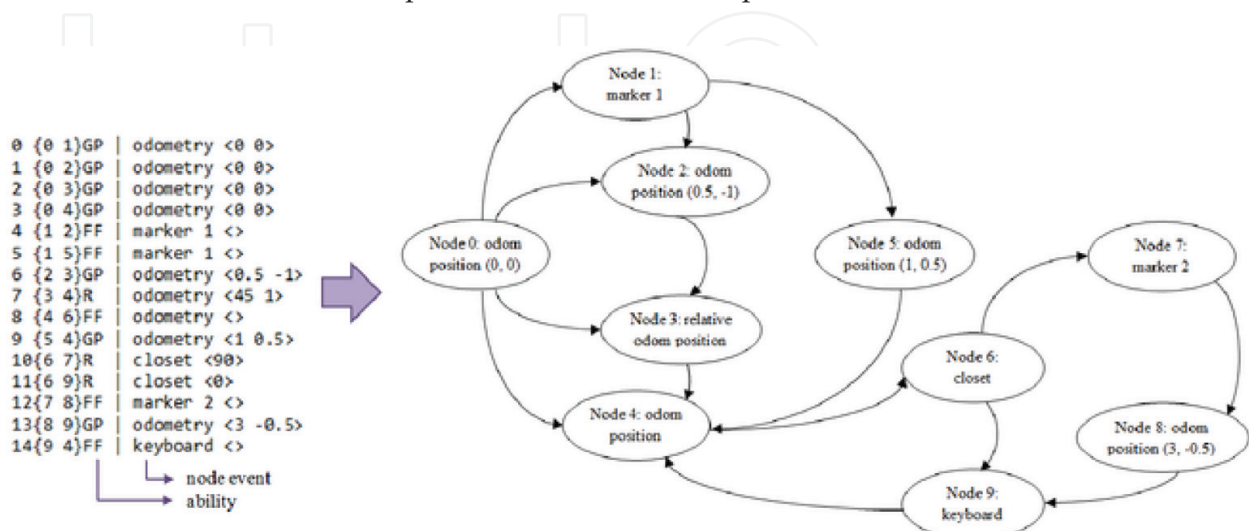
0 {0 1}GP | odometry <0 0>
1 {0 2}GP | odometry <0 0>
2 {0 3}GP | odometry <0 0>
3 {0 4}GP | odometry <0 0>
4 {1 2}FF | marker 1 <>
5 {1 5}FF | marker 1 <>
6 {2 3}GP | odometry <0.5 -1>
7 {3 4}R | odometry <45 1>
8 {4 6}FF | odometry <>
9 {5 4}GP | odometry <1 0.5>
10{6 7}R | closet <90>
11{6 9}R | closet <0>
12{7 8}FF | marker 2 <>
13{8 9}GP | odometry <3 -0.5>
14{9 4}FF | keyboard <>

node event
ability

Node 1: marker 1

Node 2: odom position (0.5, -1)

Node 0: odom position (0, 0)

Node 5: odom position (1, 0.5)

Node 7: marker 2

Node 3: relative odom position

Node 6: closet

Node 4: odom position

Node 8: odom position (3, -0.5)

Node 9: keyboard